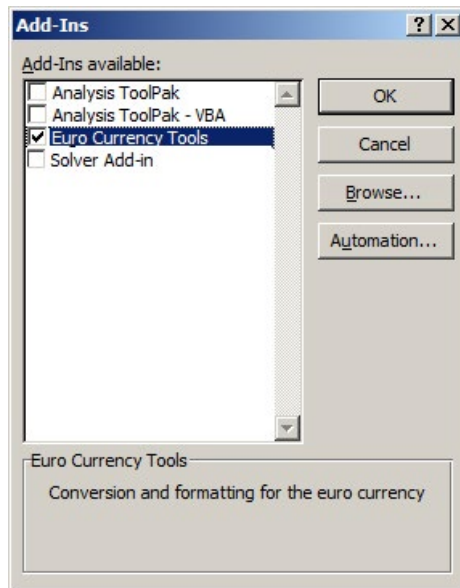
Add-Ins

?

X

Add-Ins available:

Analysis ToolPak
Analysis ToolPak - VBA
Euro Currency Tools
Solver Add-in

OK

Cancel

Browse...

Automation...

Euro Currency Tools

Conversion and formatting for the euro currency